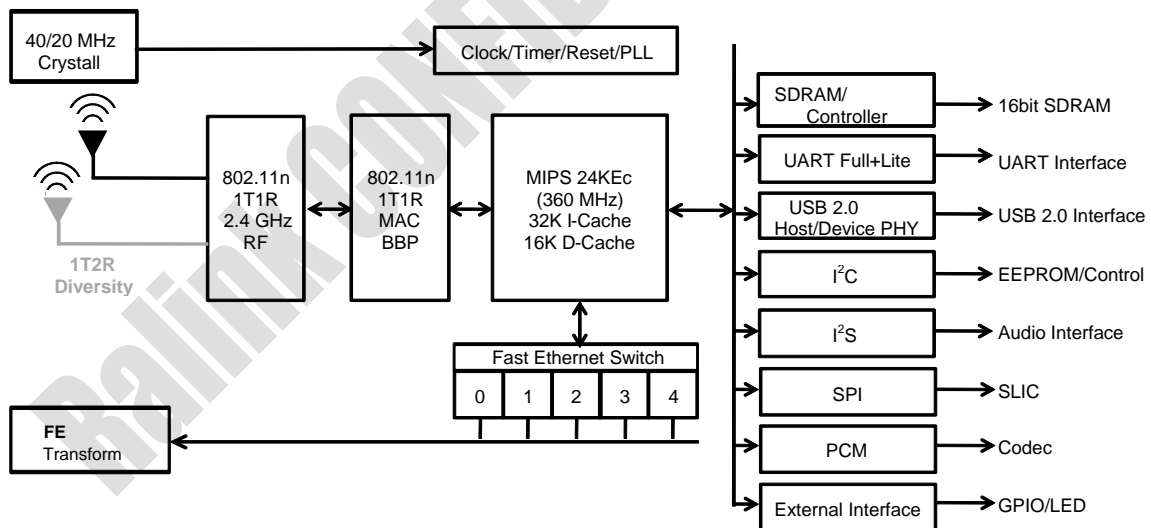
40/20 MHz Crystall

Clock/Timer/Reset/PLL

802.11n 1T1R 2.4 GHz RF

1T2R Diversity

802.11n 1T1R MAC BBP

MIPS 24KEc (360 MHz) 32K I-Cache 16K D-Cache

Fast Ethernet Switch

| 0 | 1 | 2 | 3 | 4 |
|---|---|---|---|---|

FE Transform

SDRAM/ Controller → 16bit SDRAM

UART Full+Lite → UART Interface

USB 2.0 Host/Device PHY → USB 2.0 Interface

I$^2$C → EEPROM/Control

I$^2$S → Audio Interface

SPI → SLIC

PCM → Codec

External Interface → GPIO/LED

Ralink CONFIDENTIAL